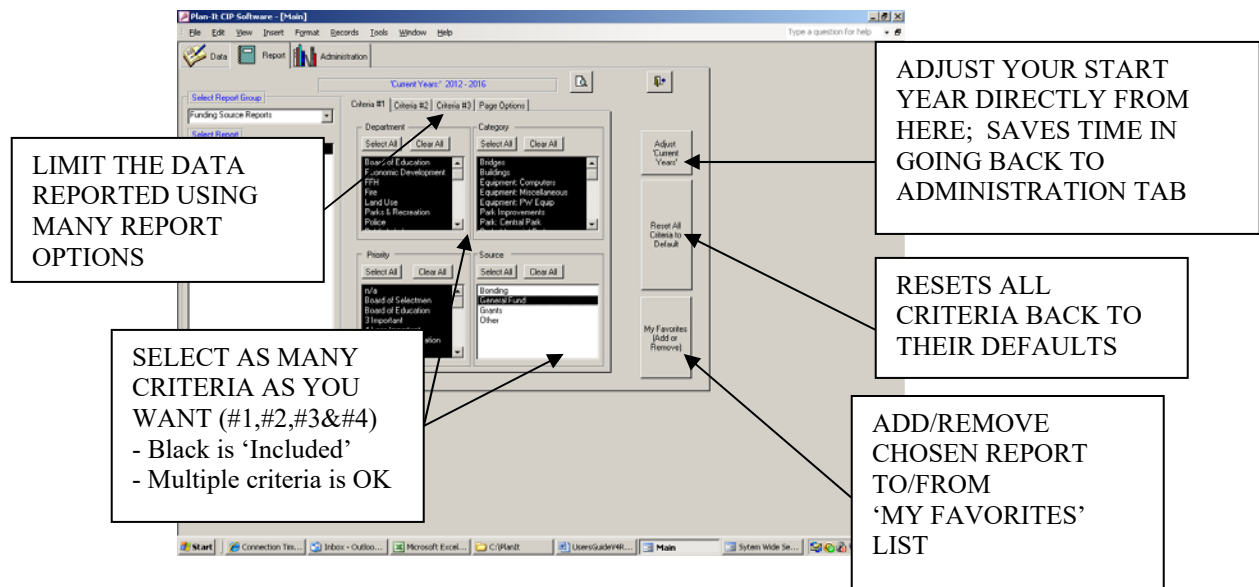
Plan-It CIP Software - [Main]

File Edit View Insert Format Records Tools Window Help

Type a question for help

Data Report Administration

'Current Years:' 2012 - 2016

Select Report Group

Funding Source Reports

Select Report

Criteria #1 Criteria #2 Criteria #3 Page Options

Department

Select All Clear All

Board of Education
Economic Development
FFH
Fire
Land Use
Parks & Recreation
Police

Category

Select All Clear All

Bridges
Buildings
Equipment: Computers
Equipment: Miscellaneous
Equipment: PW Equip
Park: Improvements
Park: Central Park

Priority

Select All Clear All

n/a
Board of Selectmen
Board of Education
3 Important
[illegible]
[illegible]ation

Source

Select All Clear All

Bonding
General Fund
Grants
Other

Adjust 'Current Years'

Reset All Criteria to Default

My Favorites (Add or Remove)

ADJUST YOUR START YEAR DIRECTLY FROM HERE; SAVES TIME IN GOING BACK TO ADMINISTRATION TAB

LIMIT THE DATA REPORTED USING MANY REPORT OPTIONS

RESETS ALL CRITERIA BACK TO THEIR DEFAULTS

SELECT AS MANY CRITERIA AS YOU WANT (#1,#2,#3&#4)
- Black is 'Included'
- Multiple criteria is OK

ADD/REMOVE CHOSEN REPORT TO/FROM 'MY FAVORITES' LIST

Start Connection Tim... Inbox - Outloo... Microsoft Excel... C:\PlanIt UsersGuideV4R... Main Sytem Wide Se...